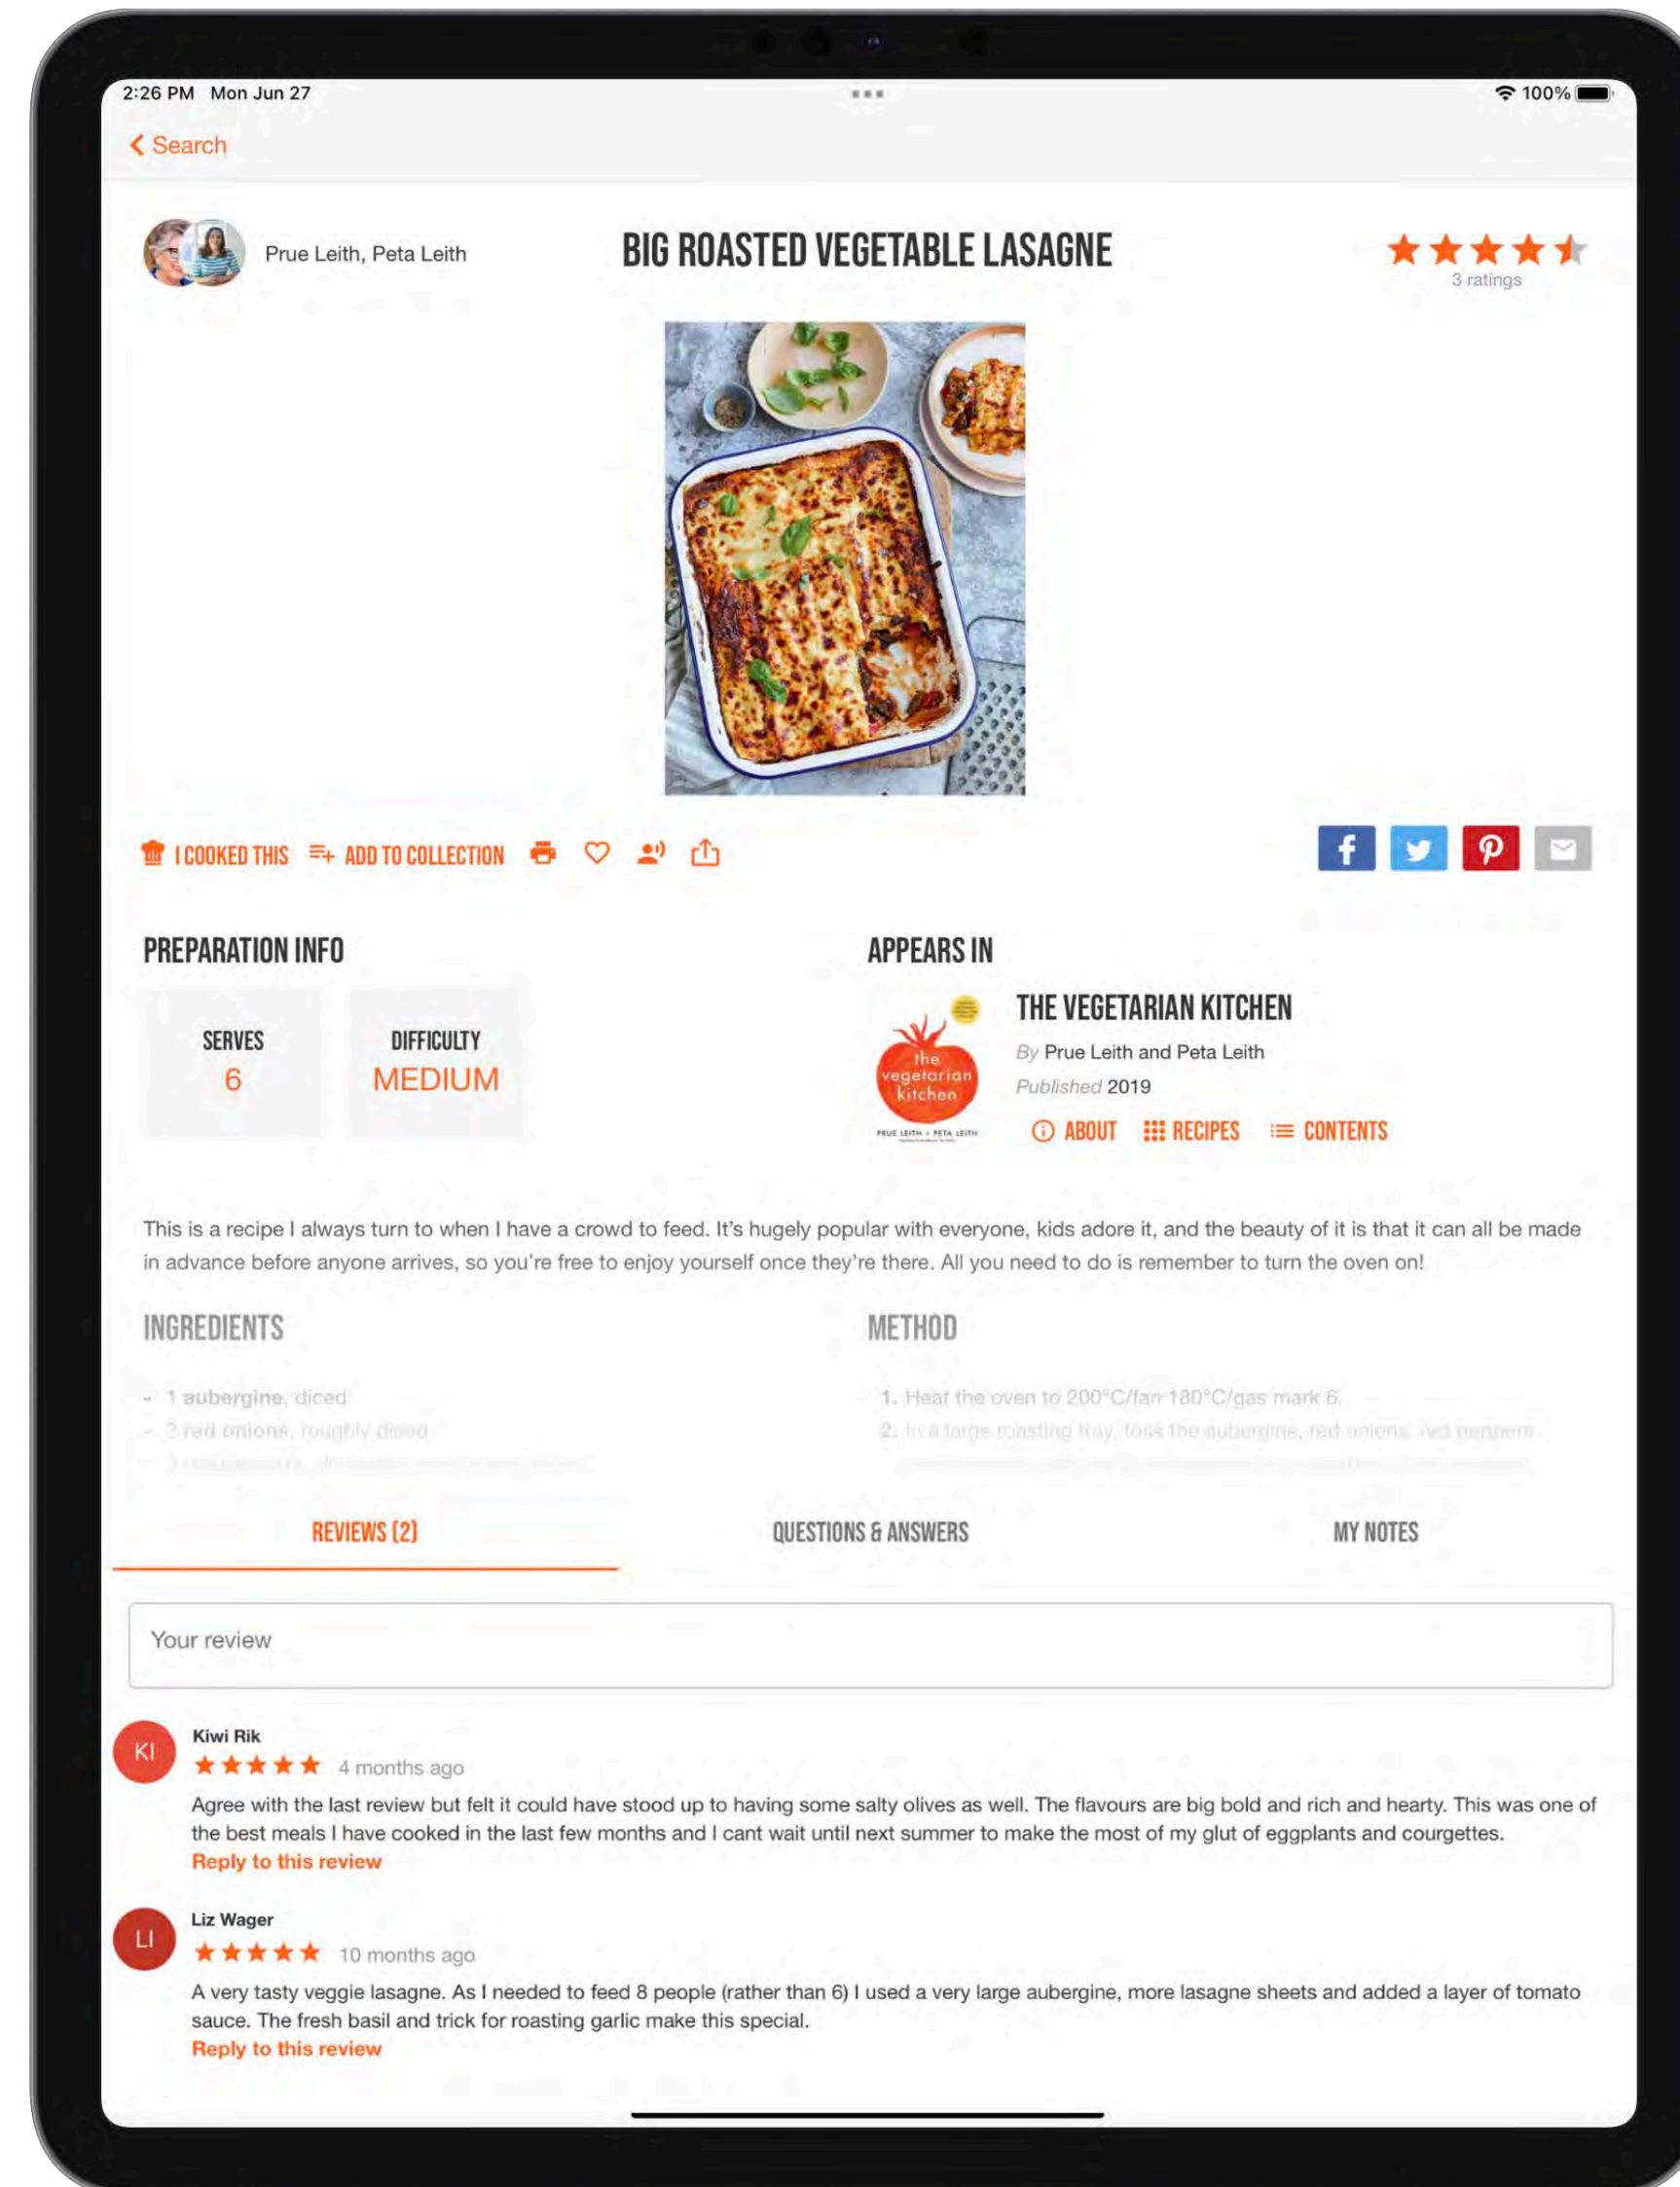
2:26 PM Mon Jun 27

100%

Search

Prue Leith, Peta Leith

BIG ROASTED VEGETABLE LASAGNE

3 ratings

I COOKED THIS ADD TO COLLECTION

PREPARATION INFO

SERVES
6

DIFFICULTY
MEDIUM

APPEARS IN

the vegetarian kitchen

PRUE LEITH + PETA LEITH

THE VEGETARIAN KITCHEN

By Prue Leith and Peta Leith

Published 2019

ABOUT RECIPES CONTENTS

This is a recipe I always turn to when I have a crowd to feed. It's hugely popular with everyone, kids adore it, and the beauty of it is that it can all be made in advance before anyone arrives, so you're free to enjoy yourself once they're there. All you need to do is remember to turn the oven on!

INGREDIENTS

- 1 aubergine, diced
- 2 red onions, roughly diced
- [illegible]

METHOD

1. Heat the oven to 200°C/fan 180°C/gas mark 6.
2. In a large roasting tray, toss the aubergine, red onions, red peppers
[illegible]

REVIEWS (2)

QUESTIONS & ANSWERS

MY NOTES

Your review

KI

Kiwi Rik

4 months ago

Agree with the last review but felt it could have stood up to having some salty olives as well. The flavours are big bold and rich and hearty. This was one of the best meals I have cooked in the last few months and I cant wait until next summer to make the most of my glut of eggplants and courgettes.

Reply to this review

LI

Liz Wager

10 months ago

A very tasty veggie lasagne. As I needed to feed 8 people (rather than 6) I used a very large aubergine, more lasagne sheets and added a layer of tomato sauce. The fresh basil and trick for roasting garlic make this special.

Reply to this review